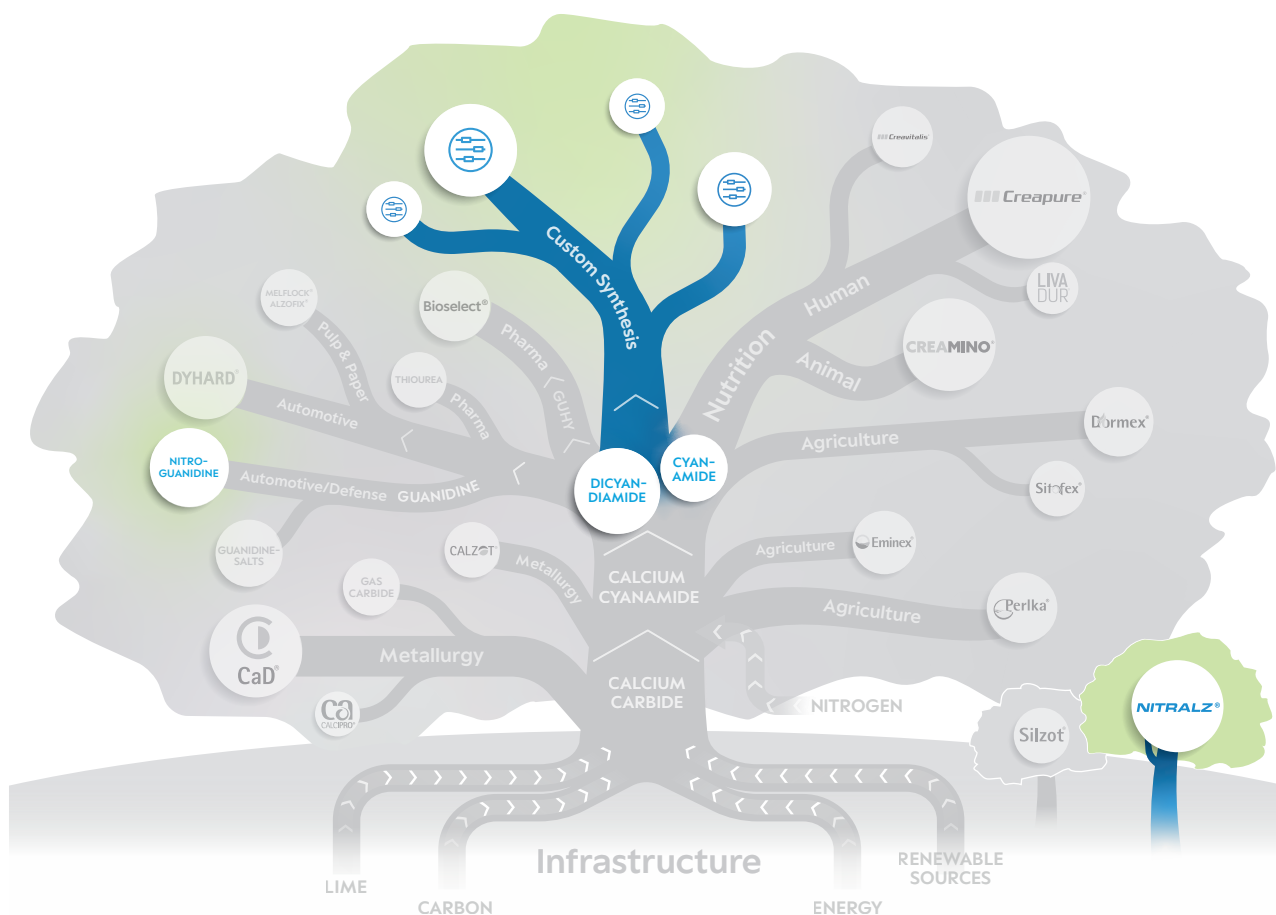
Custom Synthesis

Creavitalis®

Creapure®

LIVA DUR®

Human

Nutrition

Animal

CREAMINO®

MELFLOCK® ALZOFIX®

Bioselect®

DYHARD®

Pulp & Paper

THIOUREA

Pharma

GUHY

Pharma

Automotive

Dormex®

Agriculture

NITRO-GUANIDINE

Automotive/Defense

GUANIDINE

DICYAN-DIAMIDE

CYAN-AMIDE

Sitofex®

GUANIDINE-SALTS

CALZOT®

Metallurgy

Agriculture

Eminex®

GAS CARBIDE

CALCIUM CYANAMIDE

Agriculture

Perlka®

CaD®

Metallurgy

CALCIUM CARBIDE

NITROGEN

CALCIPRO®

Silzot®

NITRALZ®

Infrastructure

LIME

CARBON

ENERGY

RENEWABLE SOURCES